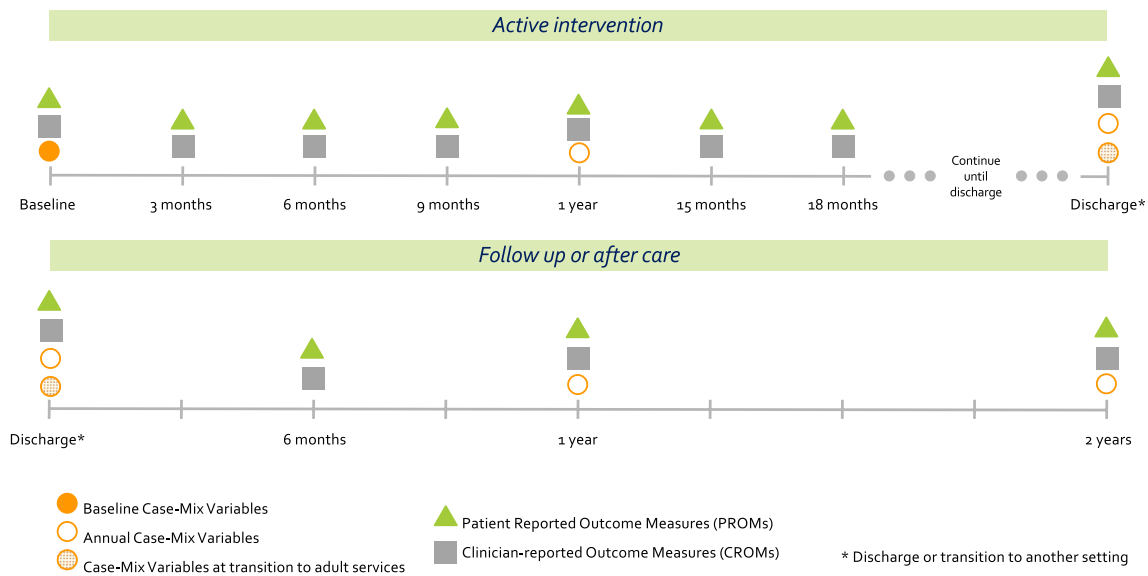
Active intervention

Baseline 3 months 6 months 9 months 1 year 15 months 18 months Continue until discharge Discharge*

Follow up or after care

Discharge* 6 months 1 year 2 years

Baseline Case-Mix Variables
Annual Case-Mix Variables
Case-Mix Variables at transition to adult services

Patient Reported Outcome Measures (PROMs)
Clinician-reported Outcome Measures (CROMs)

* Discharge or transition to another setting